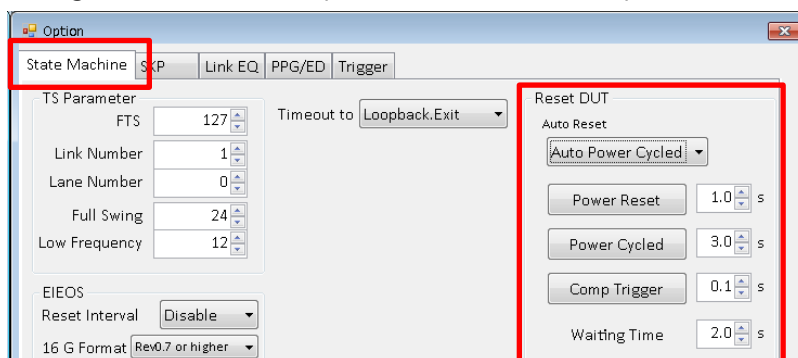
Option

State Machine | SKP | Link EQ | PPG/ED | Trigger

TS Parameter

FTS 127

Link Number 1

Lane Number 0

Full Swing 24

Low Frequency 12

Timeout to Loopback.Exit

Reset DUT

Auto Reset

Auto Power Cycled

Power Reset 1.0 s

Power Cycled 3.0 s

Comp Trigger 0.1 s

Waiting Time 2.0 s

EIEOS

Reset Interval Disable

16 G Format Rev0.7 or higher